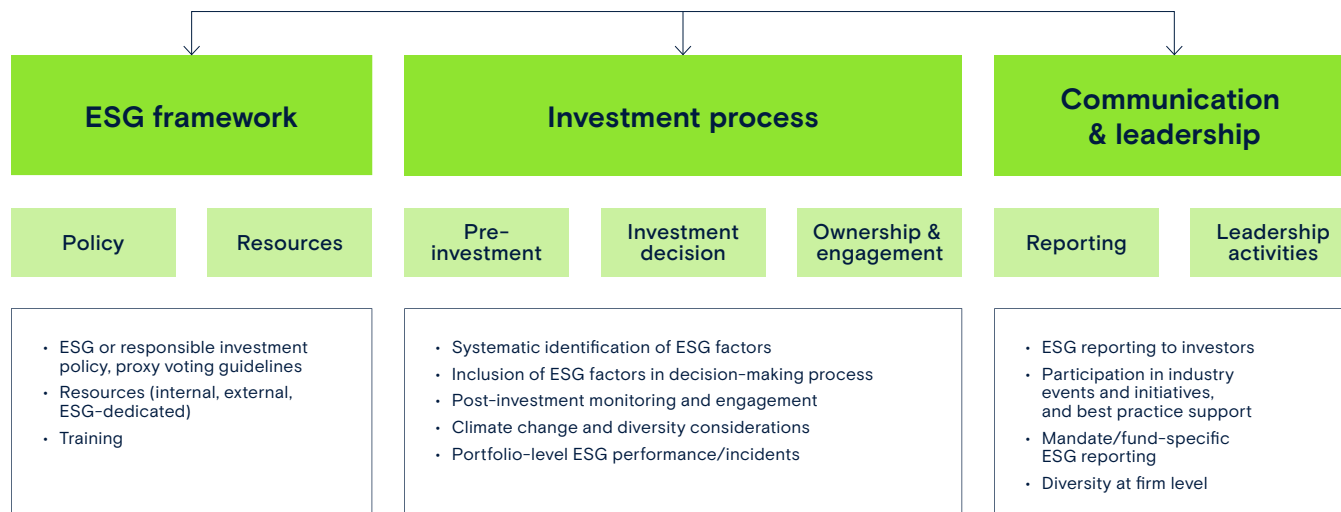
ESG framework

Investment process

Communication & leadership

Policy

Resources

Pre-investment

Investment decision

Ownership & engagement

Reporting

Leadership activities

- ESG or responsible investment policy, proxy voting guidelines
- Resources (internal, external, ESG-dedicated)
- Training

- Systematic identification of ESG factors
- Inclusion of ESG factors in decision-making process
- Post-investment monitoring and engagement
- Climate change and diversity considerations
- Portfolio-level ESG performance/incidents

- ESG reporting to investors
- Participation in industry events and initiatives, and best practice support
- Mandate/fund-specific ESG reporting
- Diversity at firm level